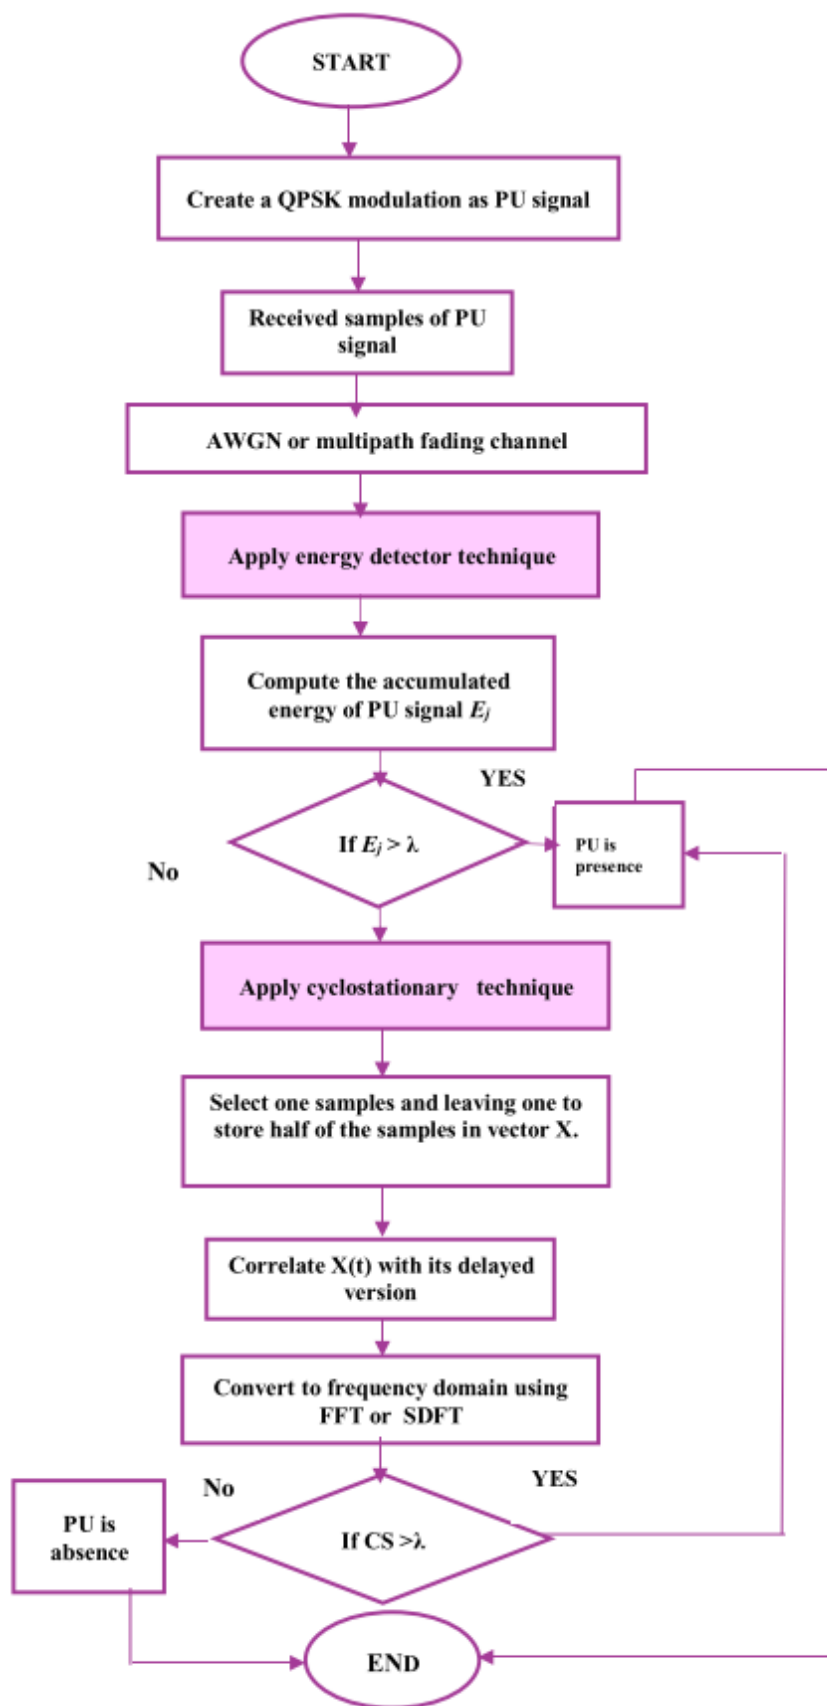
START

Create a QPSK modulation as PU signal

Received samples of PU signal

AWGN or multipath fading channel

Apply energy detector technique

Compute the accumulated energy of PU signal $E_j$

YES

If $E_j > \lambda$

PU is presence

No

Apply cyclostationary technique

Select one samples and leaving one to store half of the samples in vector X.

Correlate X(t) with its delayed version

Convert to frequency domain using FFT or SDFT

No

YES

PU is absence

If CS >λ.

END